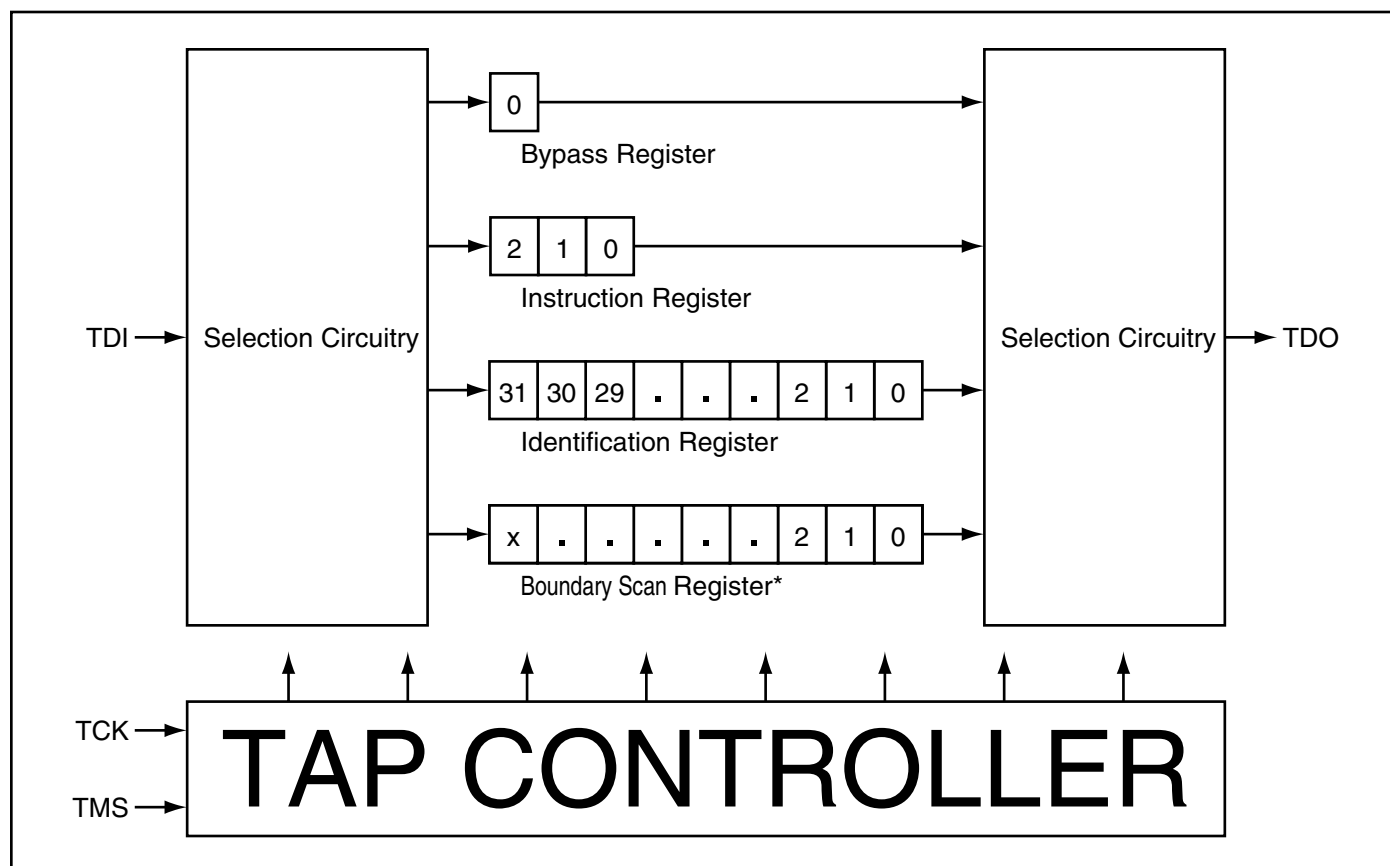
0

Bypass Register

2 | 1 | 0

Instruction Register

TDI

Selection Circuitry

Selection Circuitry

TDO

31 | 30 | 29 | . | . | . | 2 | 1 | 0

Identification Register

x | . | . | . | . | . | 2 | 1 | 0

Boundary Scan Register*

TCK

TMS

TAP CONTROLLER